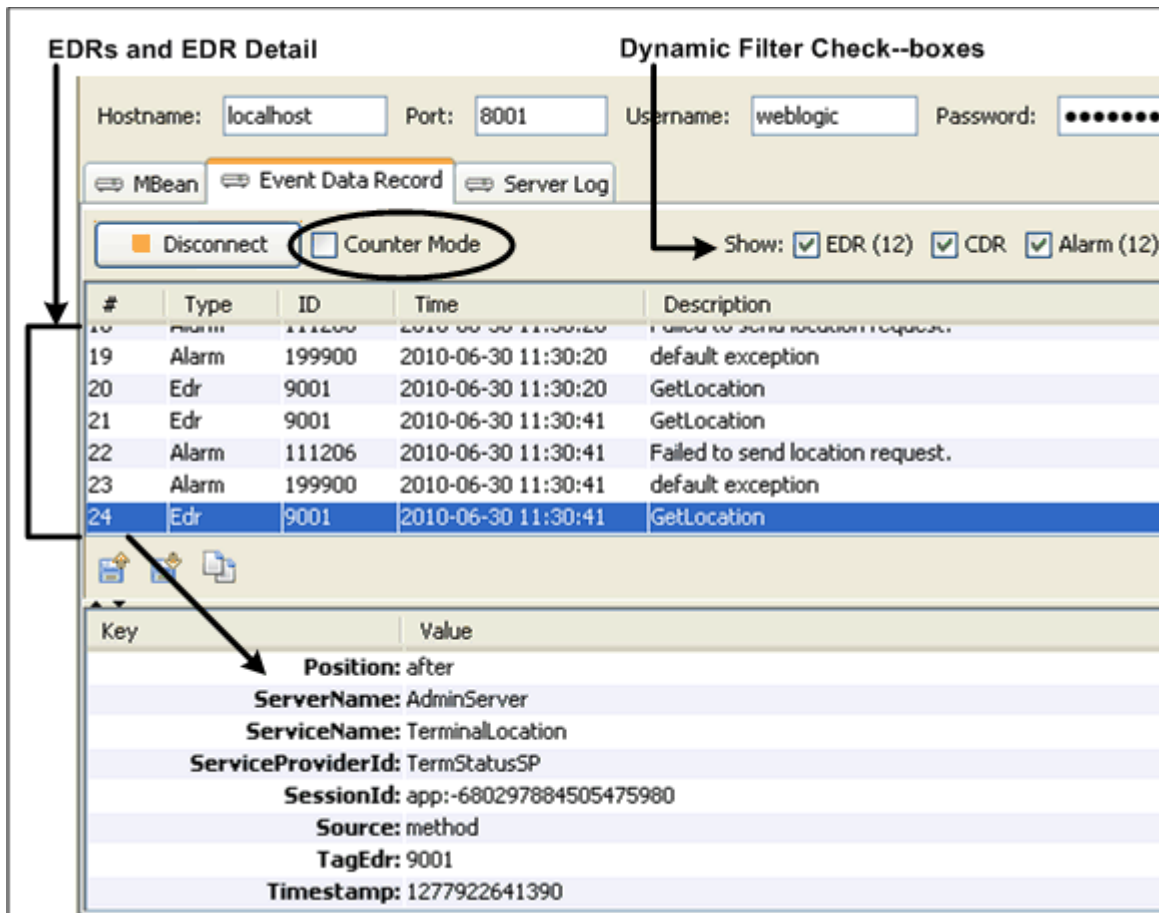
EDRs and EDR Detail

Dynamic Filter Check--boxes

Hostname: localhost Port: 8001 Username: weblogic Password: ●●●●●●●

MBean Event Data Record Server Log

Disconnect Counter Mode

Show: EDR (12) CDR Alarm (12)

| # | Type | ID | Time | Description |
|---|---|---|---|---|
| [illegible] | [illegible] | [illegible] | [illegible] | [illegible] |
| 19 | Alarm | 199900 | 2010-06-30 11:30:20 | default exception |
| 20 | Edr | 9001 | 2010-06-30 11:30:20 | GetLocation |
| 21 | Edr | 9001 | 2010-06-30 11:30:41 | GetLocation |
| 22 | Alarm | 111206 | 2010-06-30 11:30:41 | Failed to send location request. |
| 23 | Alarm | 199900 | 2010-06-30 11:30:41 | default exception |
| 24 | Edr | 9001 | 2010-06-30 11:30:41 | GetLocation |

| Key | Value |
|---|---|
| Position: | after |
| ServerName: | AdminServer |
| ServiceName: | TerminalLocation |
| ServiceProviderId: | TermStatusSP |
| SessionId: | app:-6802978845054759​80 |
| Source: | method |
| TagEdr: | 9001 |
| Timestamp: | 1277922641390 |